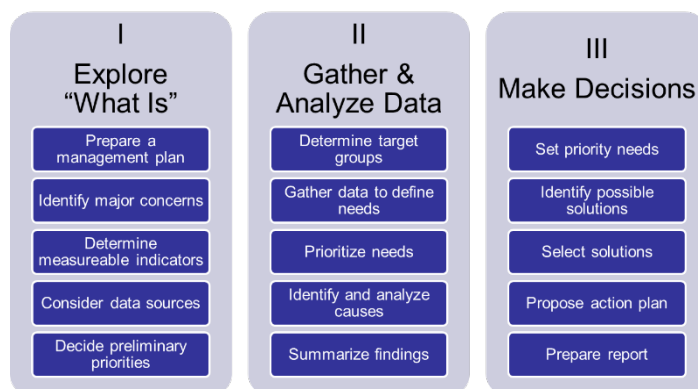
I

Explore "What Is"

Prepare a management plan

Identify major concerns

Determine measureable indicators

Consider data sources

Decide preliminary priorities

II

Gather & Analyze Data

Determine target groups

Gather data to define needs

Prioritize needs

Identify and analyze causes

Summarize findings

III

Make Decisions

Set priority needs

Identify possible solutions

Select solutions

Propose action plan

Prepare report